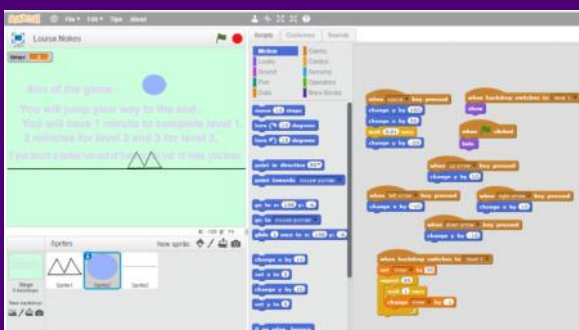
SCRATCH File Edit Tips About

Louisa Nokes

Aim of the game :

You will jump your way to the end .

You will have 1 minute to complete level 1

2 minutes for level 2 and 3 for level 3.

If you touch a spike you will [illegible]

Scripts Costumes Sounds

Motion Events
Looks Control
Sound Sensing
Pen Operators
Data More Blocks

move 10 steps
turn 15 degrees
turn 15 degrees
point in direction 90
point towards mouse-pointer
go to x: 0 y: 0
go to mouse-pointer
glide 1 secs to x: 0 y: 0
change x by 10
set x to 0
change y by 10
set y to 0

when space key pressed
change y by 10
change y by 10
wait 0.5 secs
change y by 10

when backdrop switches to level 1
show

when clicked
hide

when up arrow key pressed
change y by 10

when left arrow key pressed
change x by 10

when right arrow key pressed
change x by 10

when down arrow key pressed
change y by 10

when backdrop switches to level 2
set timer to 60
repeat 60
wait 1 secs
change timer by -1

Sprites New sprite:
Stage
Sprite1 Sprite2 Sprite3
New backdrop: